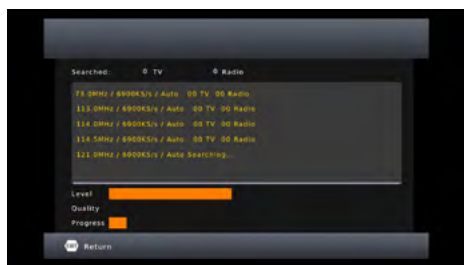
Searched: 0 TV 0 Radio

73.0MHz / 6900KS/s / Auto 00 TV 00 Radio

113.0MHz / 6900KS/s / Auto 00 TV 00 Radio

114.0MHz / 6900KS/s / Auto 00 TV 00 Radio

114.5MHz / 6900KS/s / Auto 00 TV 00 Radio

121.0MHz / 6900KS/s / Auto Searching...

Level

Quality

Progress

EXIT Return